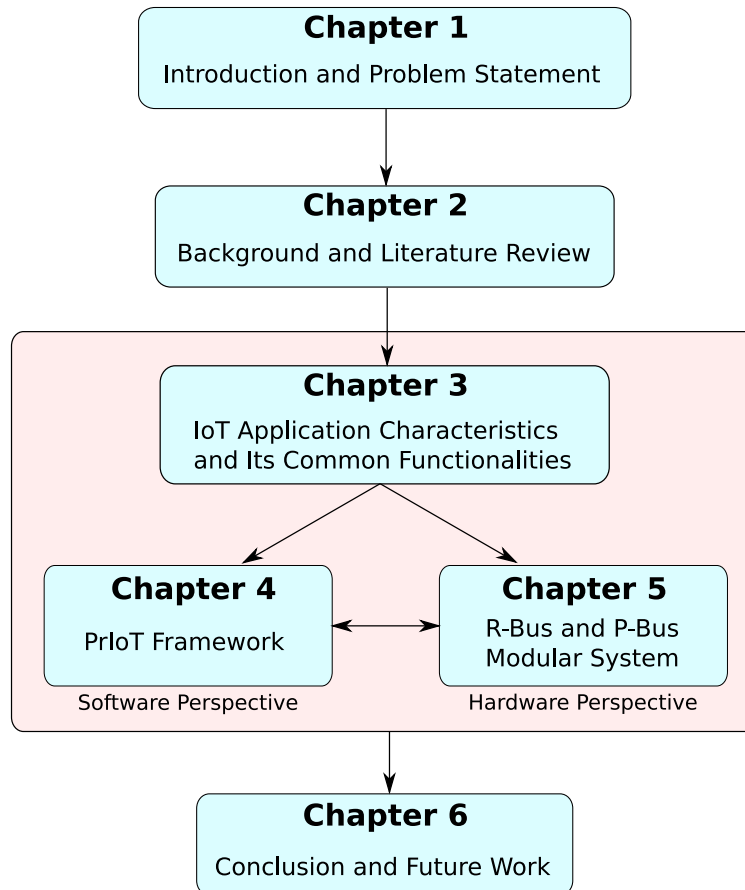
Chapter 1
Introduction and Problem Statement

Chapter 2
Background and Literature Review

Chapter 3
IoT Application Characteristics and Its Common Functionalities

Chapter 4
PrIoT Framework
Software Perspective

Chapter 5
R-Bus and P-Bus Modular System
Hardware Perspective

Chapter 6
Conclusion and Future Work